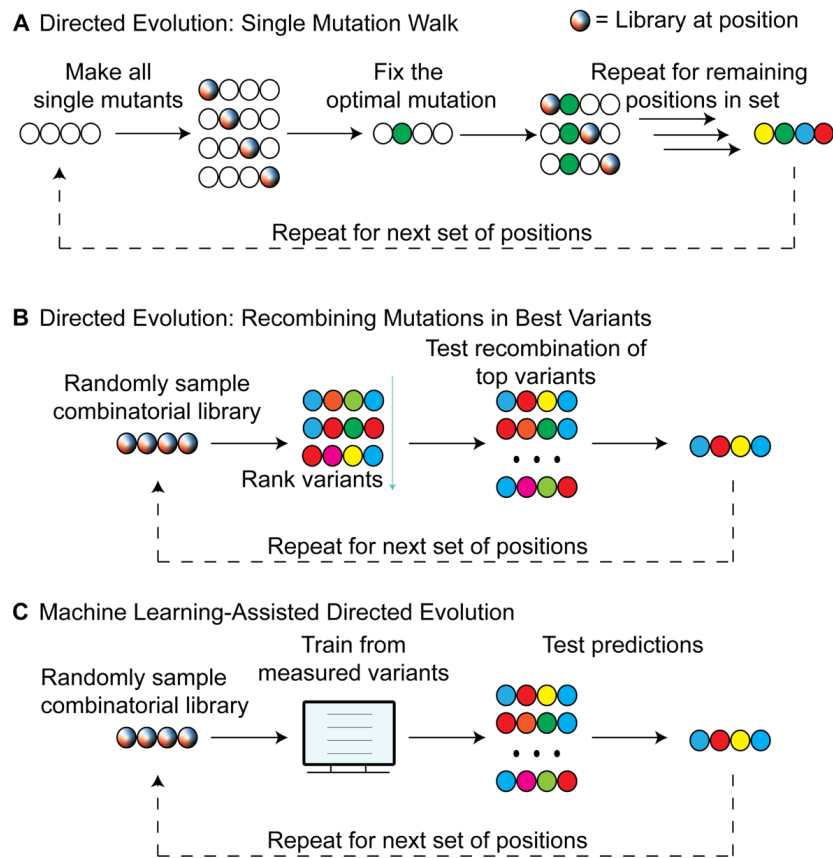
**A** Directed Evolution: Single Mutation Walk

= Library at position

Make all single mutants

Fix the optimal mutation

Repeat for remaining positions in set

Repeat for next set of positions

**B** Directed Evolution: Recombining Mutations in Best Variants

Randomly sample combinatorial library

Rank variants

Test recombination of top variants

Repeat for next set of positions

**C** Machine Learning-Assisted Directed Evolution

Randomly sample combinatorial library

Train from measured variants

Test predictions

Repeat for next set of positions